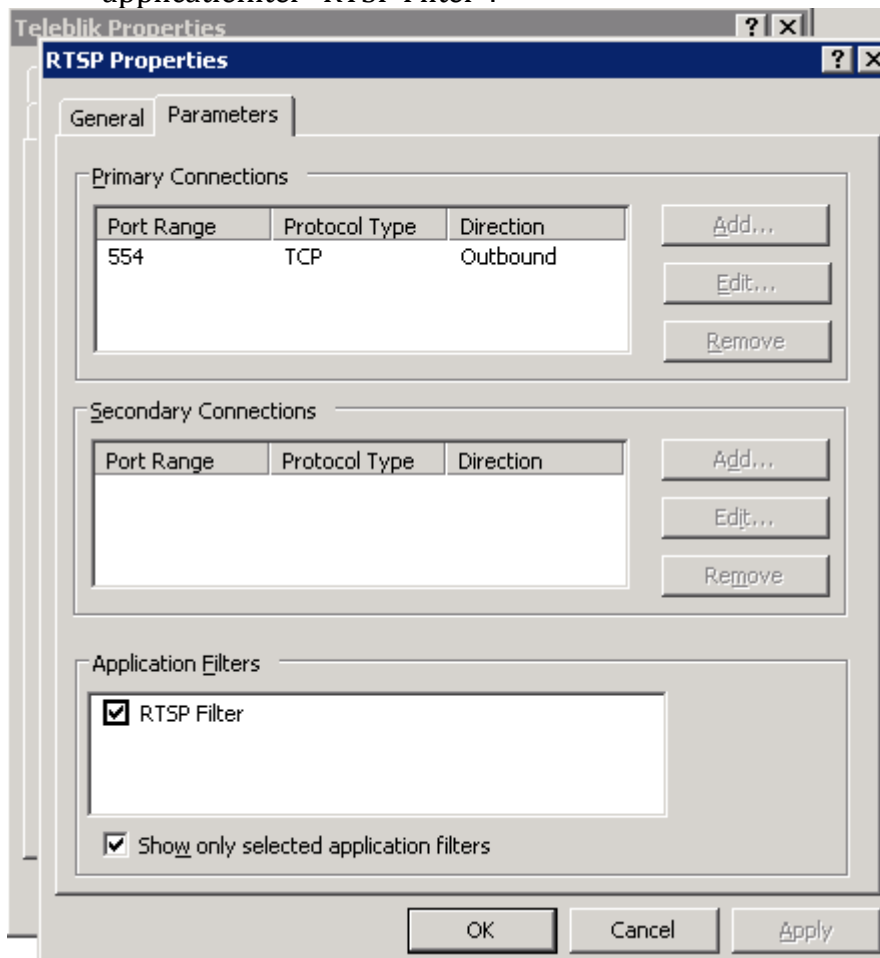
applicatiefilter "RTSP Filter".

Teleblik Properties

RTSP Properties

General | Parameters

Primary Connections

| Port Range | Protocol Type | Direction |
|---|---|---|
| 554 | TCP | Outbound |

Add...
Edit...
Remove

Secondary Connections

| Port Range | Protocol Type | Direction |
|---|---|---|

Add...
Edit...
Remove

Application Filters

☑ RTSP Filter

☑ Show only selected application filters

OK | Cancel | Apply